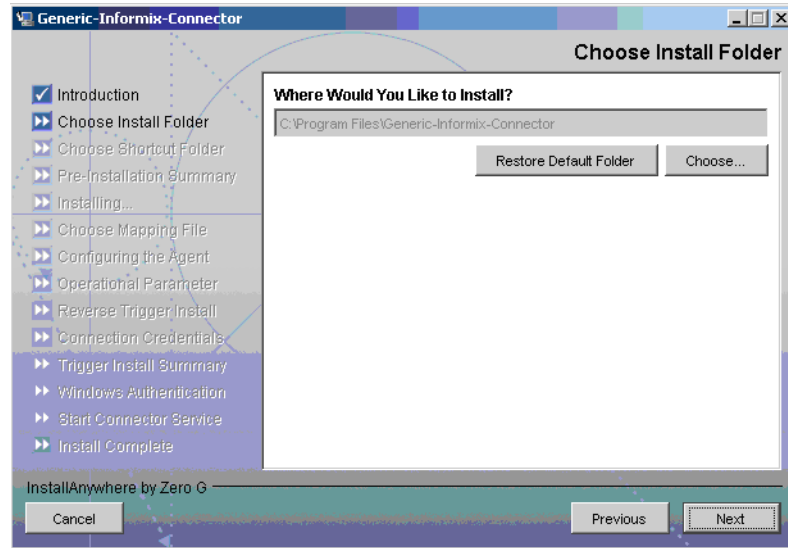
Generic-Informix-Connector

Choose Install Folder

Introduction
Choose Install Folder
Choose Shortcut Folder
Pre-Installation Summary
Installing...
Choose Mapping File
Configuring the Agent
Operational Parameter
Reverse Trigger Install
Connection Credentials
Trigger Install Summary
Windows Authentication
Start Connector Service
Install Complete

Where Would You Like to Install?

C:\Program Files\Generic-Informix-Connector

Restore Default Folder

Choose...

InstallAnywhere by Zero G

Cancel

Previous

Next